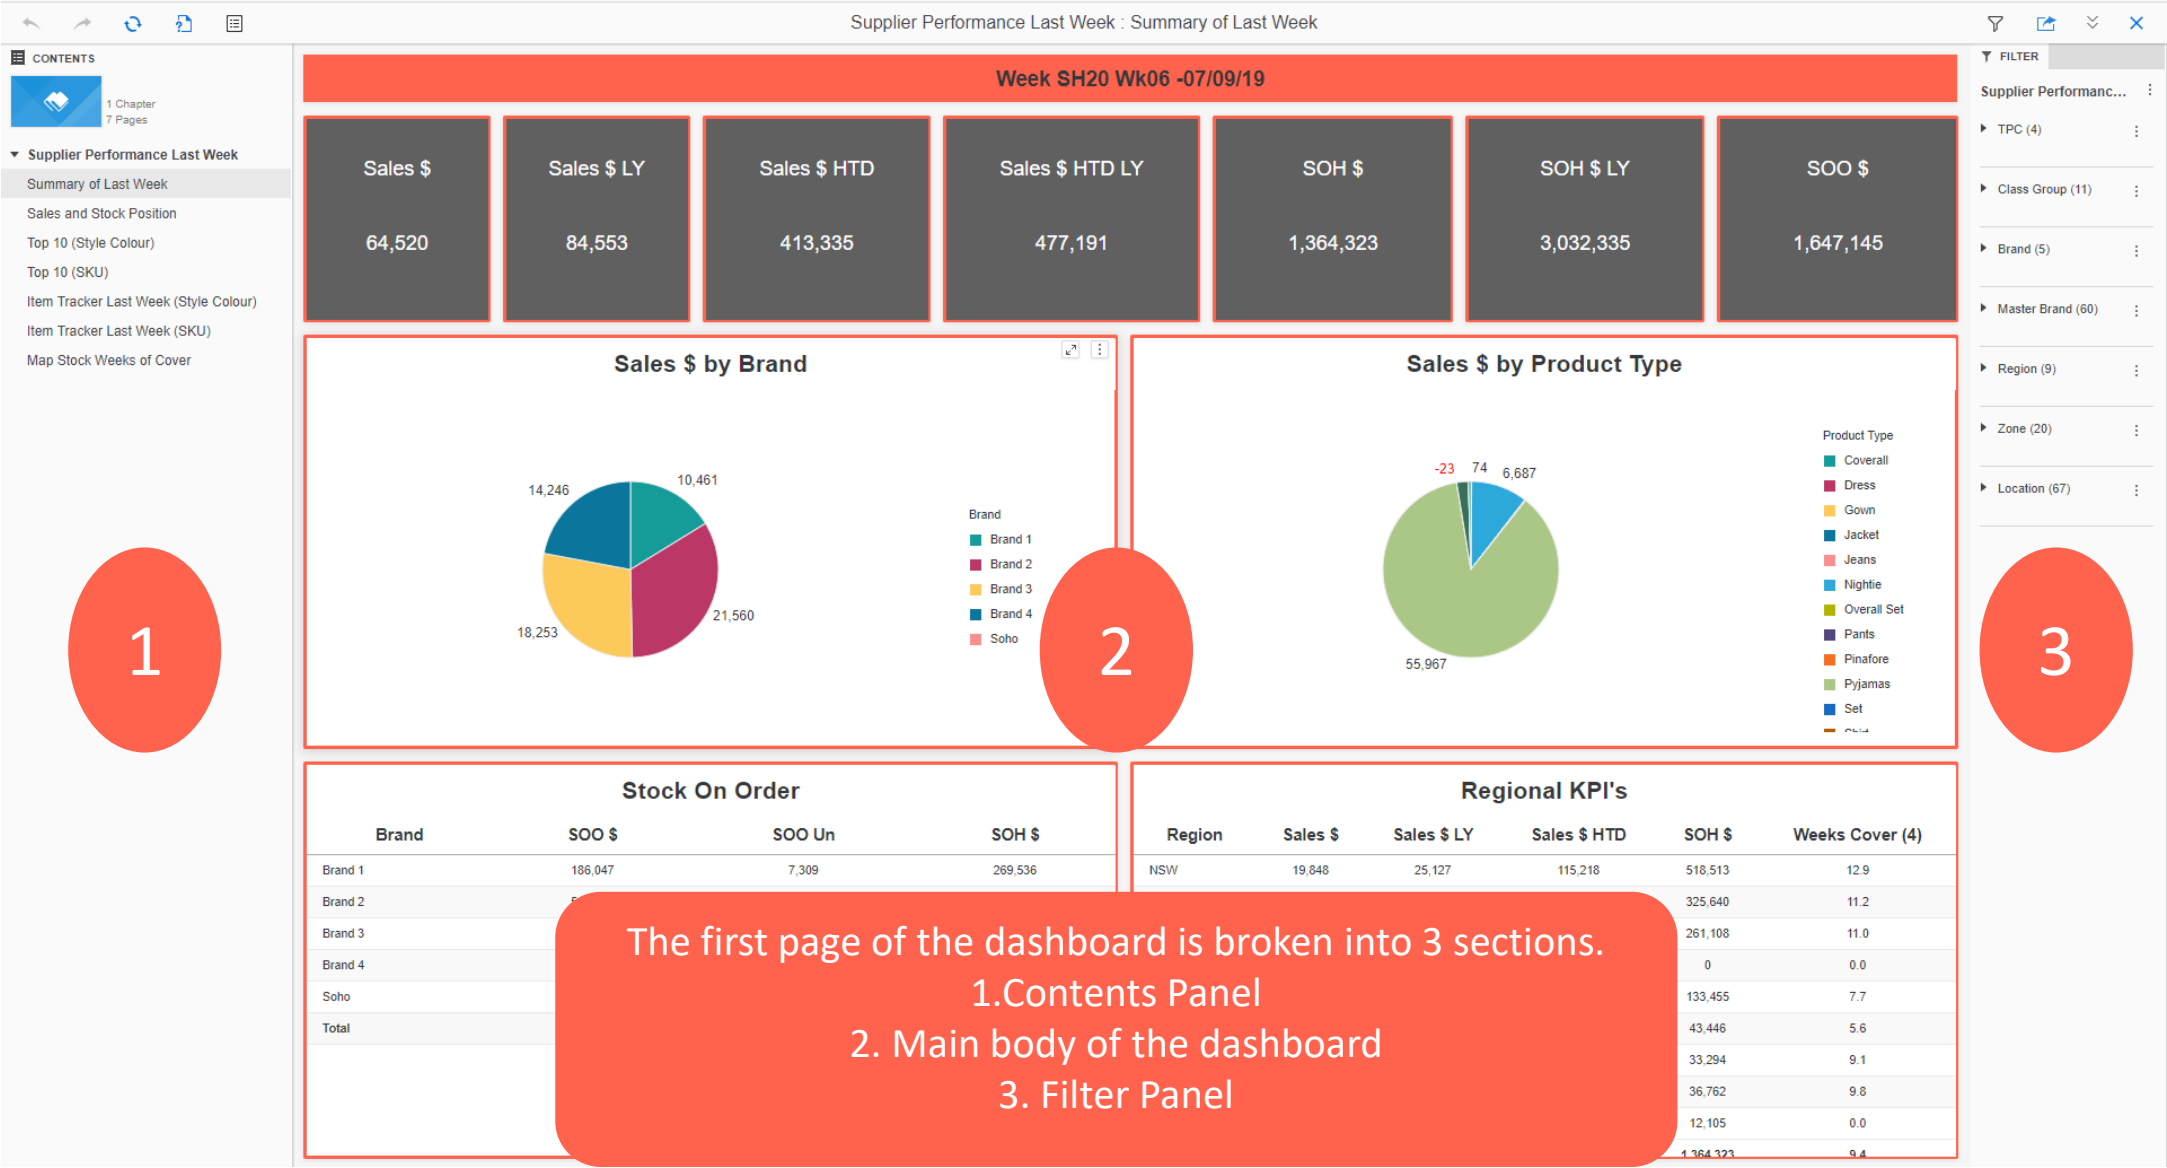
Supplier Performance Last Week : Summary of Last Week

CONTENTS

1 Chapter
7 Pages

Supplier Performance Last Week
Summary of Last Week
Sales and Stock Position
Top 10 (Style Colour)
Top 10 (SKU)
Item Tracker Last Week (Style Colour)
Item Tracker Last Week (SKU)
Map Stock Weeks of Cover

Week SH20 Wk06 -07/09/19

| Sales $ | Sales $ LY | Sales $ HTD | Sales $ HTD LY | SOH $ | SOH $ LY | SOO $ |
|---|---|---|---|---|---|---|
| 64,520 | 84,553 | 413,335 | 477,191 | 1,364,323 | 3,032,335 | 1,647,145 |

Sales $ by Brand

14,246
10,461
21,560
18,253

Brand
Brand 1
Brand 2
Brand 3
Brand 4
Soho

Sales $ by Product Type

-23
74
6,687
55,967

Product Type
Coverall
Dress
Gown
Jacket
Jeans
Nightie
Overall Set
Pants
Pinafore
Pyjamas
Set

Stock On Order

| Brand | SOO $ | SOO Un | SOH $ |
|---|---|---|---|
| Brand 1 | 186,047 | 7,309 | 269,536 |
| Brand 2 | | | |
| Brand 3 | | | |
| Brand 4 | | | |
| Soho | | | |
| Total | | | |

Regional KPI's

| Region | Sales $ | Sales $ LY | Sales $ HTD | SOH $ | Weeks Cover (4) |
|---|---|---|---|---|---|
| NSW | 19,848 | 25,127 | 115,218 | 518,513 | 12.9 |
| | | | | 325,640 | 11.2 |
| | | | | 261,108 | 11.0 |
| | | | | 0 | 0.0 |
| | | | | 133,455 | 7.7 |
| | | | | 43,446 | 5.6 |
| | | | | 33,294 | 9.1 |
| | | | | 36,762 | 9.8 |
| | | | | 12,105 | 0.0 |
| | | | | 1,364,323 | 9.4 |

FILTER
Supplier Performanc...
TPC (4)
Class Group (11)
Brand (5)
Master Brand (60)
Region (9)
Zone (20)
Location (67)

1
2
3

The first page of the dashboard is broken into 3 sections.
1.Contents Panel
2. Main body of the dashboard
3. Filter Panel